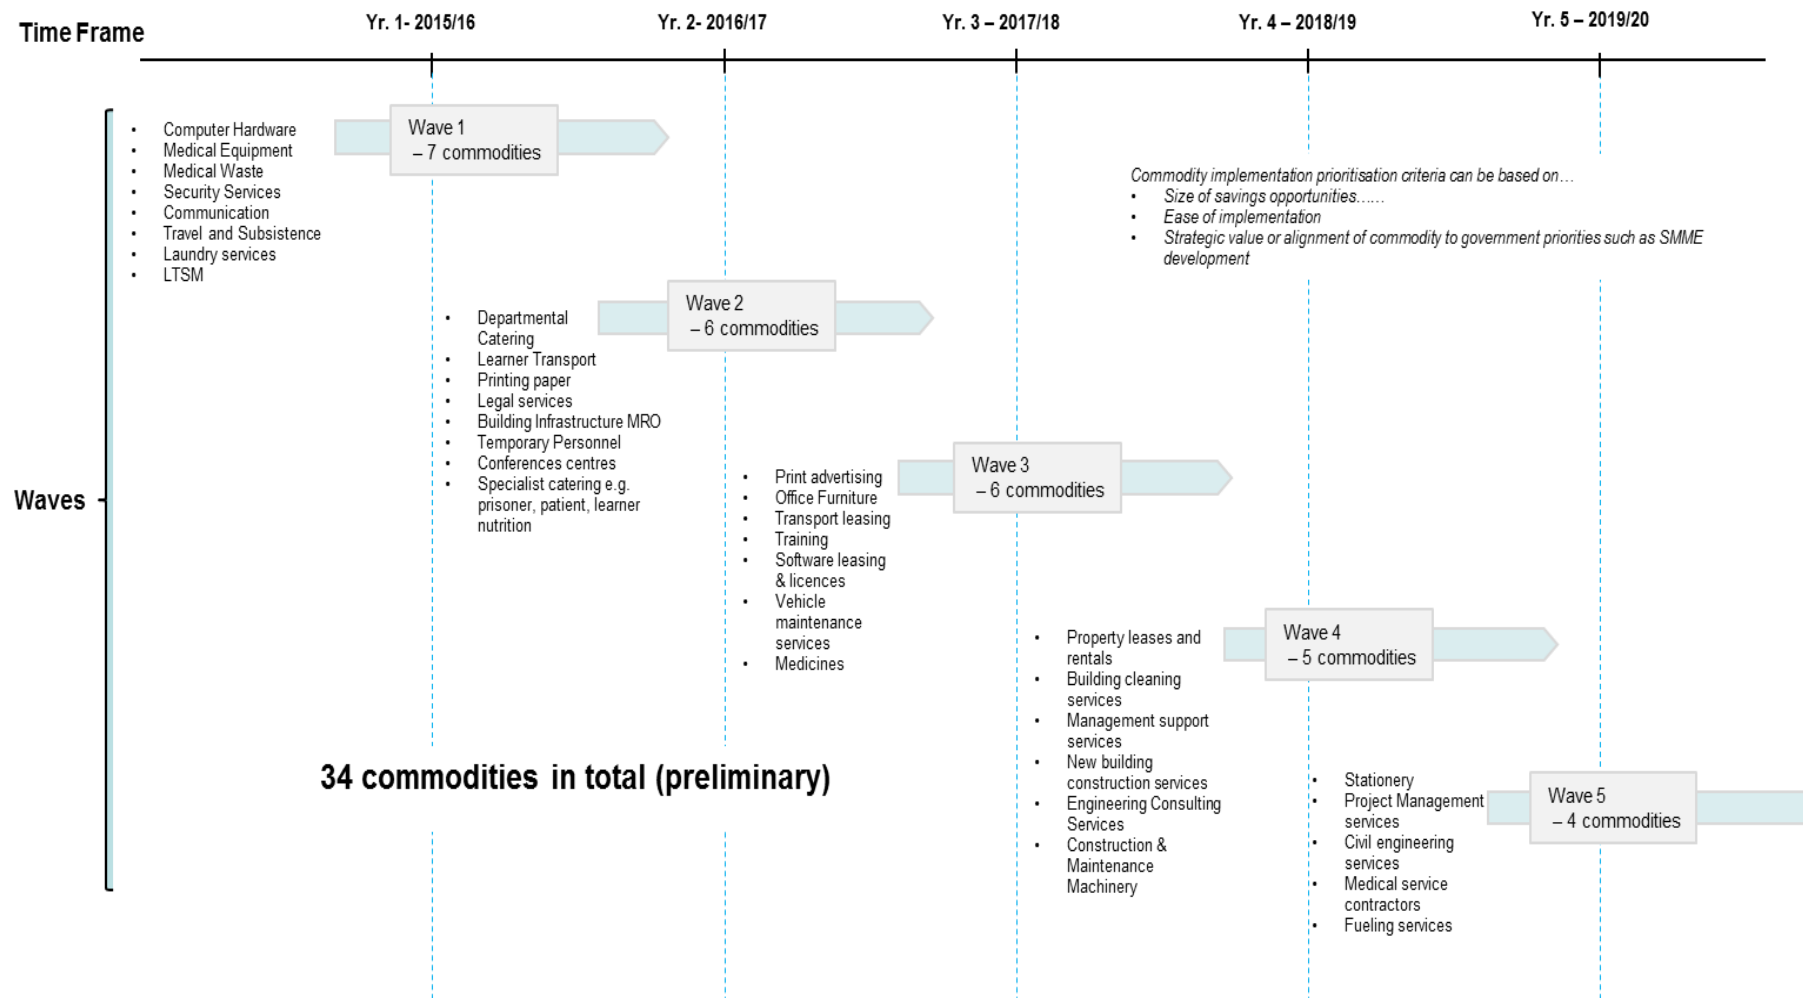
Time Frame

Yr. 1- 2015/16

Yr. 2- 2016/17

Yr. 3 – 2017/18

Yr. 4 – 2018/19

Yr. 5 – 2019/20

Waves

- Computer Hardware
- Medical Equipment
- Medical Waste
- Security Services
- Communication
- Travel and Subsistence
- Laundry services
- LTSM

Wave 1
– 7 commodities

Commodity implementation prioritisation criteria can be based on…
- Size of savings opportunities……
- Ease of implementation
- Strategic value or alignment of commodity to government priorities such as SMME development

- Departmental Catering
- Learner Transport
- Printing paper
- Legal services
- Building Infrastructure MRO
- Temporary Personnel
- Conferences centres
- Specialist catering e.g. prisoner, patient, learner nutrition

Wave 2
– 6 commodities

- Print advertising
- Office Furniture
- Transport leasing
- Training
- Software leasing & licences
- Vehicle maintenance services
- Medicines

Wave 3
– 6 commodities

- Property leases and rentals
- Building cleaning services
- Management support services
- New building construction services
- Engineering Consulting Services
- Construction & Maintenance Machinery

Wave 4
– 5 commodities

34 commodities in total (preliminary)

- Stationery
- Project Management services
- Civil engineering services
- Medical service contractors
- Fueling services

Wave 5
– 4 commodities